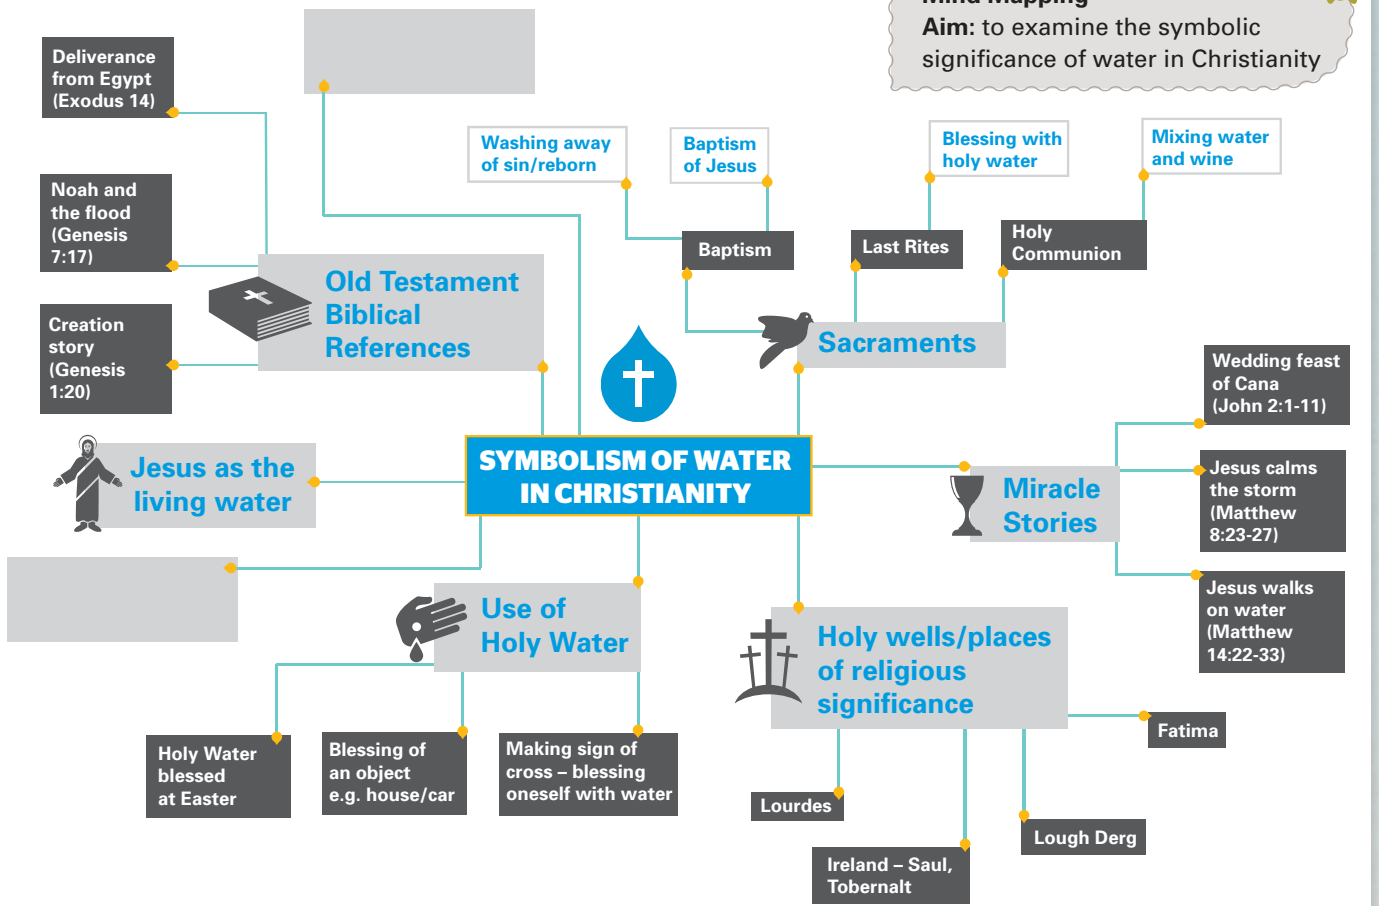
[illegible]
Aim: to examine the symbolic significance of water in Christianity

Deliverance from Egypt (Exodus 14)

Noah and the flood (Genesis 7:17)

Creation story (Genesis 1:20)

Old Testament Biblical References

Jesus as the living water

Washing away of sin/reborn

Baptism of Jesus

Baptism

Blessing with holy water

Last Rites

Mixing water and wine

Holy Communion

Sacraments

SYMBOLISM OF WATER IN CHRISTIANITY

Wedding feast of Cana (John 2:1-11)

Jesus calms the storm (Matthew 8:23-27)

Jesus walks on water (Matthew 14:22-33)

Miracle Stories

Use of Holy Water

Holy Water blessed at Easter

Blessing of an object e.g. house/car

Making sign of cross – blessing oneself with water

Holy wells/places of religious significance

Fatima

Lourdes

Lough Derg

Ireland – Saul, Tobernalt